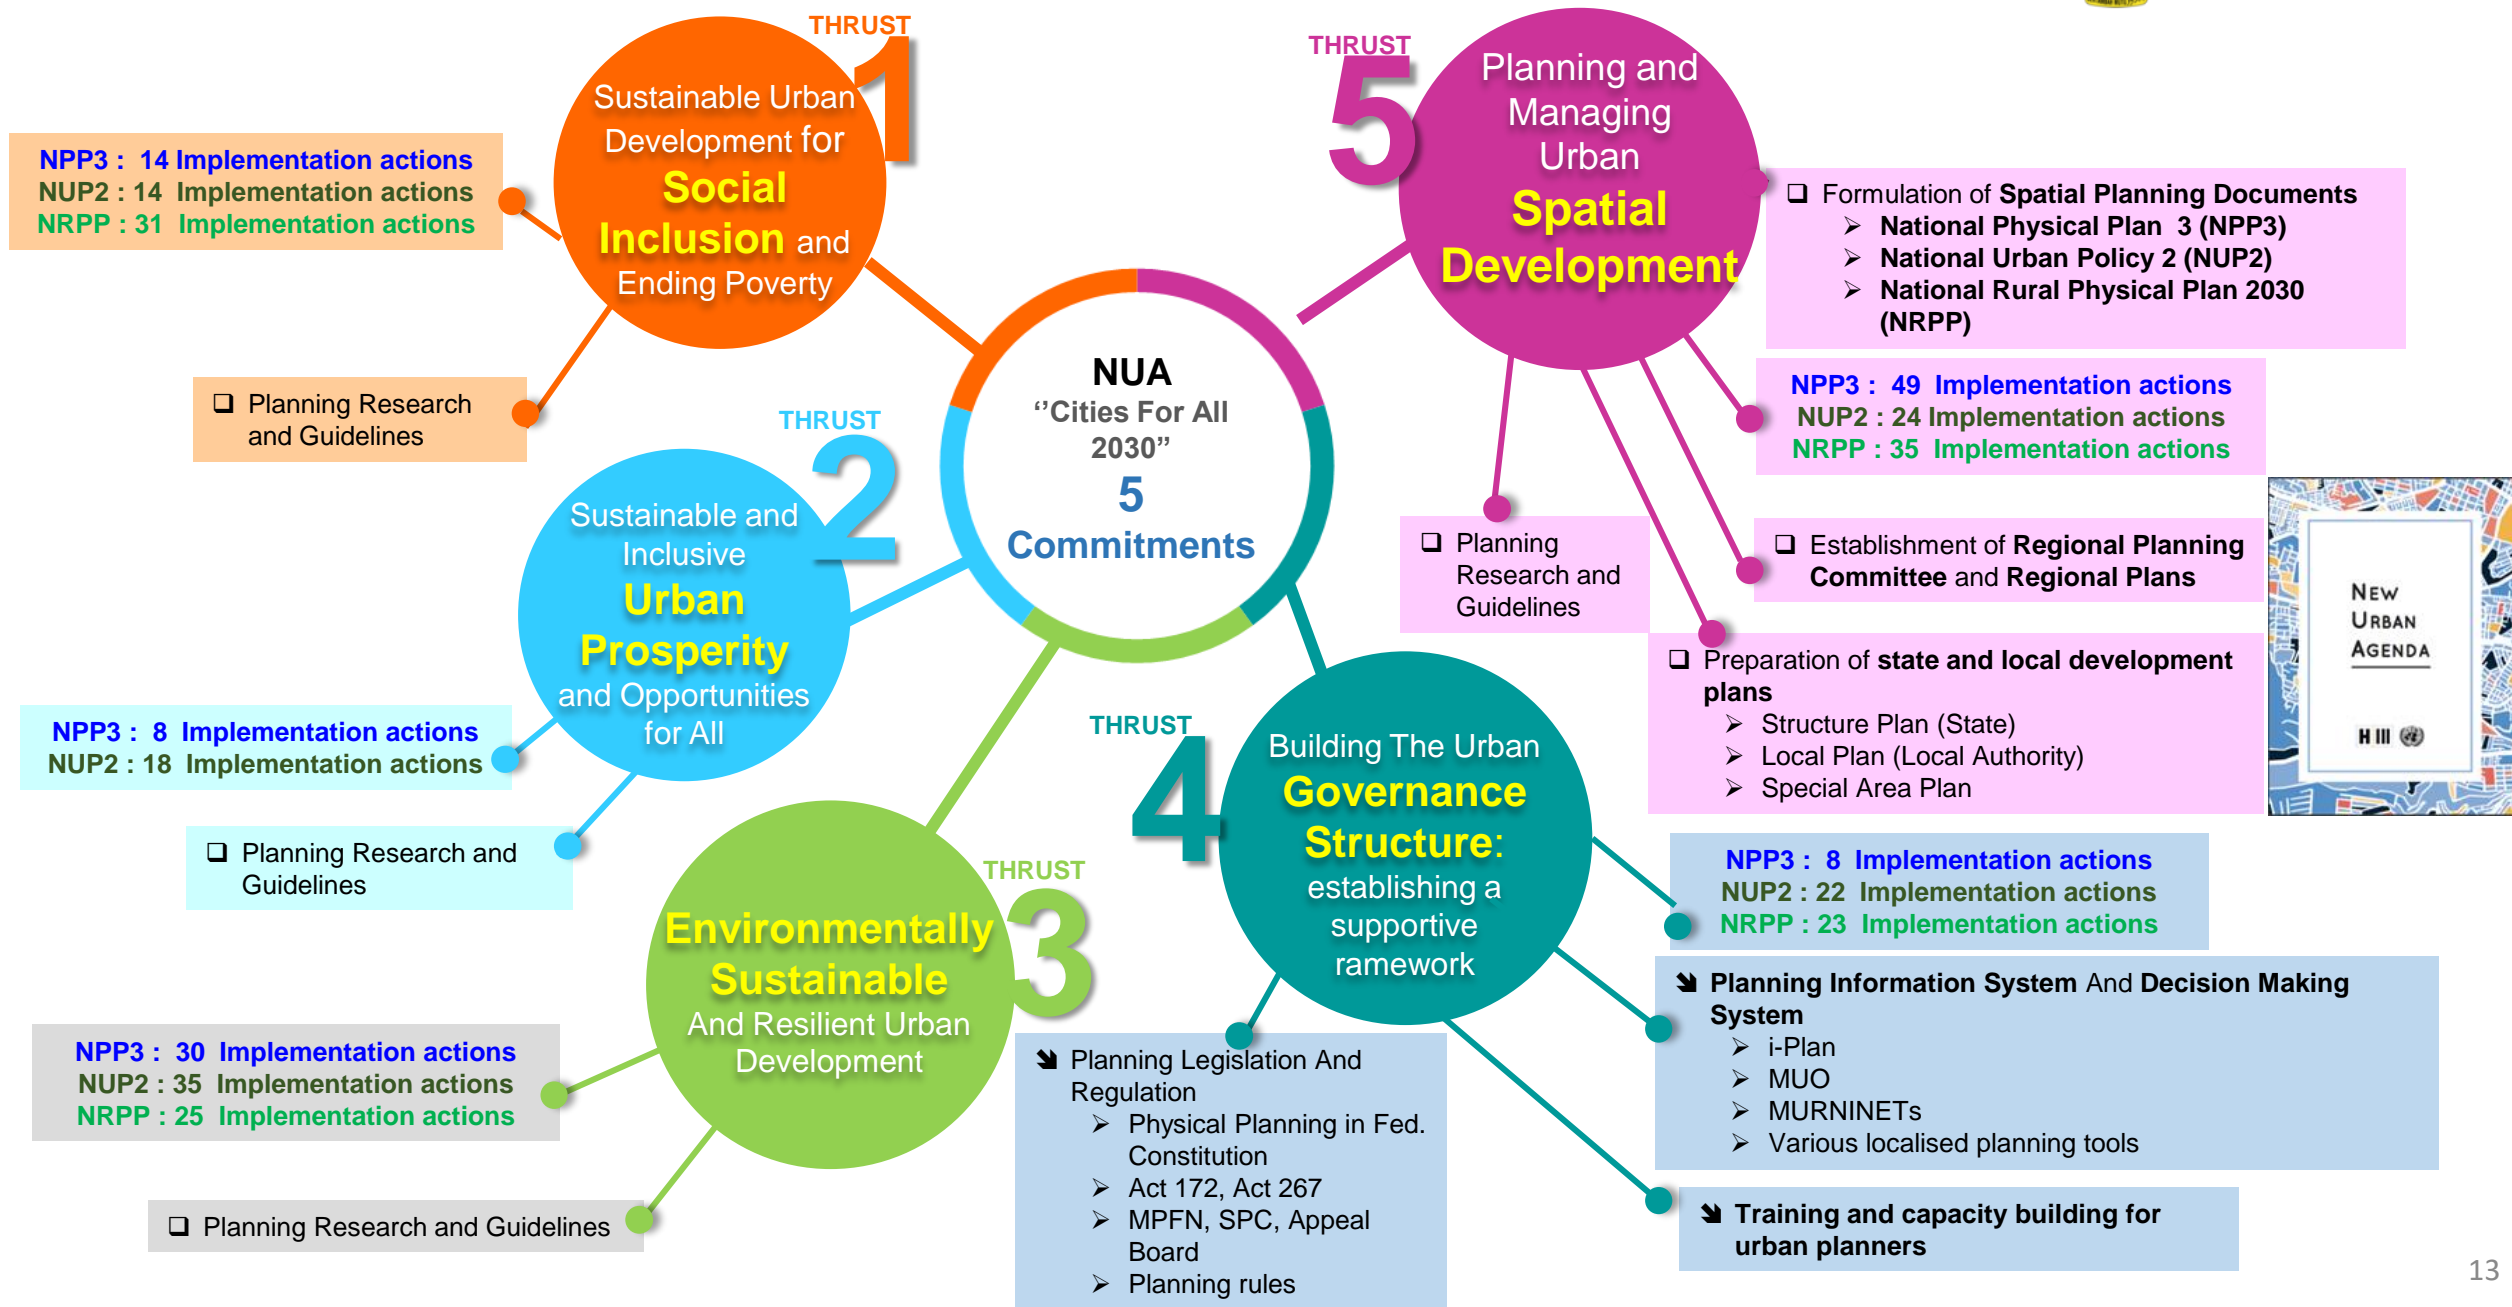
NUA
"Cities For All 2030"
5
Commitments

THRUST 1
Sustainable Urban Development for Social Inclusion and Ending Poverty

NPP3 : 14 Implementation actions
NUP2 : 14 Implementation actions
NRPP : 31 Implementation actions

❑ Planning Research and Guidelines

THRUST 2
Sustainable and Inclusive Urban Prosperity and Opportunities for All

NPP3 : 8 Implementation actions
NUP2 : 18 Implementation actions

❑ Planning Research and Guidelines

THRUST 3
Environmentally Sustainable And Resilient Urban Development

NPP3 : 30 Implementation actions
NUP2 : 35 Implementation actions
NRPP : 25 Implementation actions

❑ Planning Research and Guidelines

THRUST 4
Building The Urban Governance Structure: establishing a supportive ramework

NPP3 : 8 Implementation actions
NUP2 : 22 Implementation actions
NRPP : 23 Implementation actions

Planning Information System And Decision Making System
➢ i-Plan
➢ MUO
➢ MURNINETs
➢ Various localised planning tools

Planning Legislation And Regulation
➢ Physical Planning in Fed. Constitution
➢ Act 172, Act 267
➢ MPFN, SPC, Appeal Board
➢ Planning rules

Training and capacity building for urban planners

THRUST 5
Planning and Managing Urban Spatial Development

❑ Formulation of Spatial Planning Documents
➢ National Physical Plan 3 (NPP3)
➢ National Urban Policy 2 (NUP2)
➢ National Rural Physical Plan 2030 (NRPP)

NPP3 : 49 Implementation actions
NUP2 : 24 Implementation actions
NRPP : 35 Implementation actions

❑ Planning Research and Guidelines

❑ Establishment of Regional Planning Committee and Regional Plans

❑ Preparation of state and local development plans
➢ Structure Plan (State)
➢ Local Plan (Local Authority)
➢ Special Area Plan

New Urban Agenda
H III

13